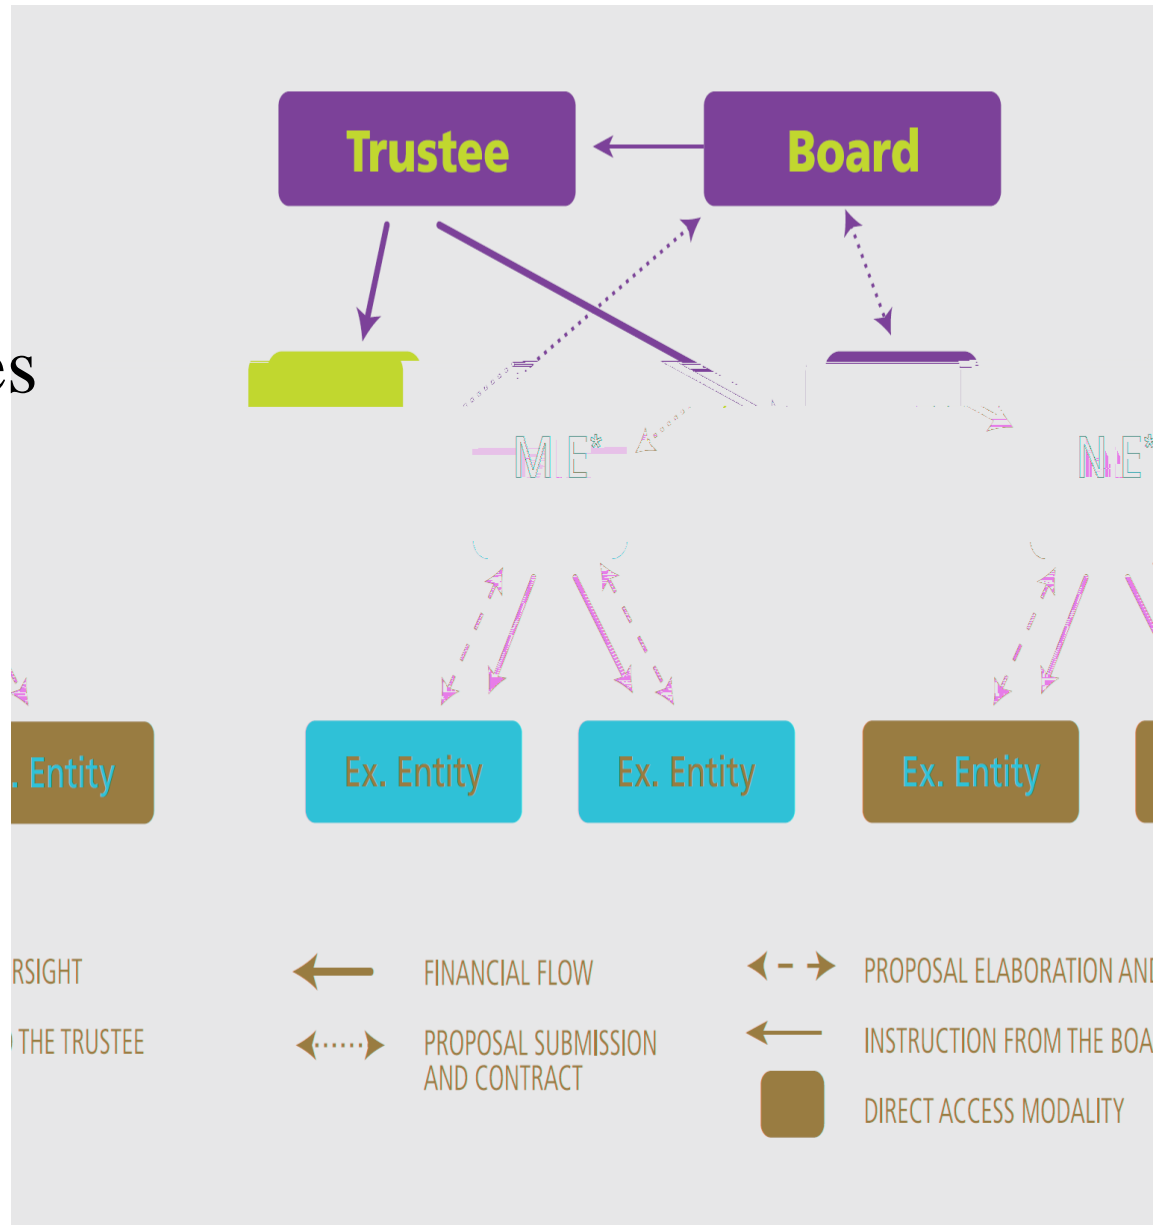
Trustee

Board

es

MIE*

NIE*

. Entity

Ex. Entity

Ex. Entity

Ex. Entity

RSIGHT

THE TRUSTEE

FINANCIAL FLOW

PROPOSAL SUBMISSION AND CONTRACT

PROPOSAL ELABORATION AND

INSTRUCTION FROM THE BOA

DIRECT ACCESS MODALITY